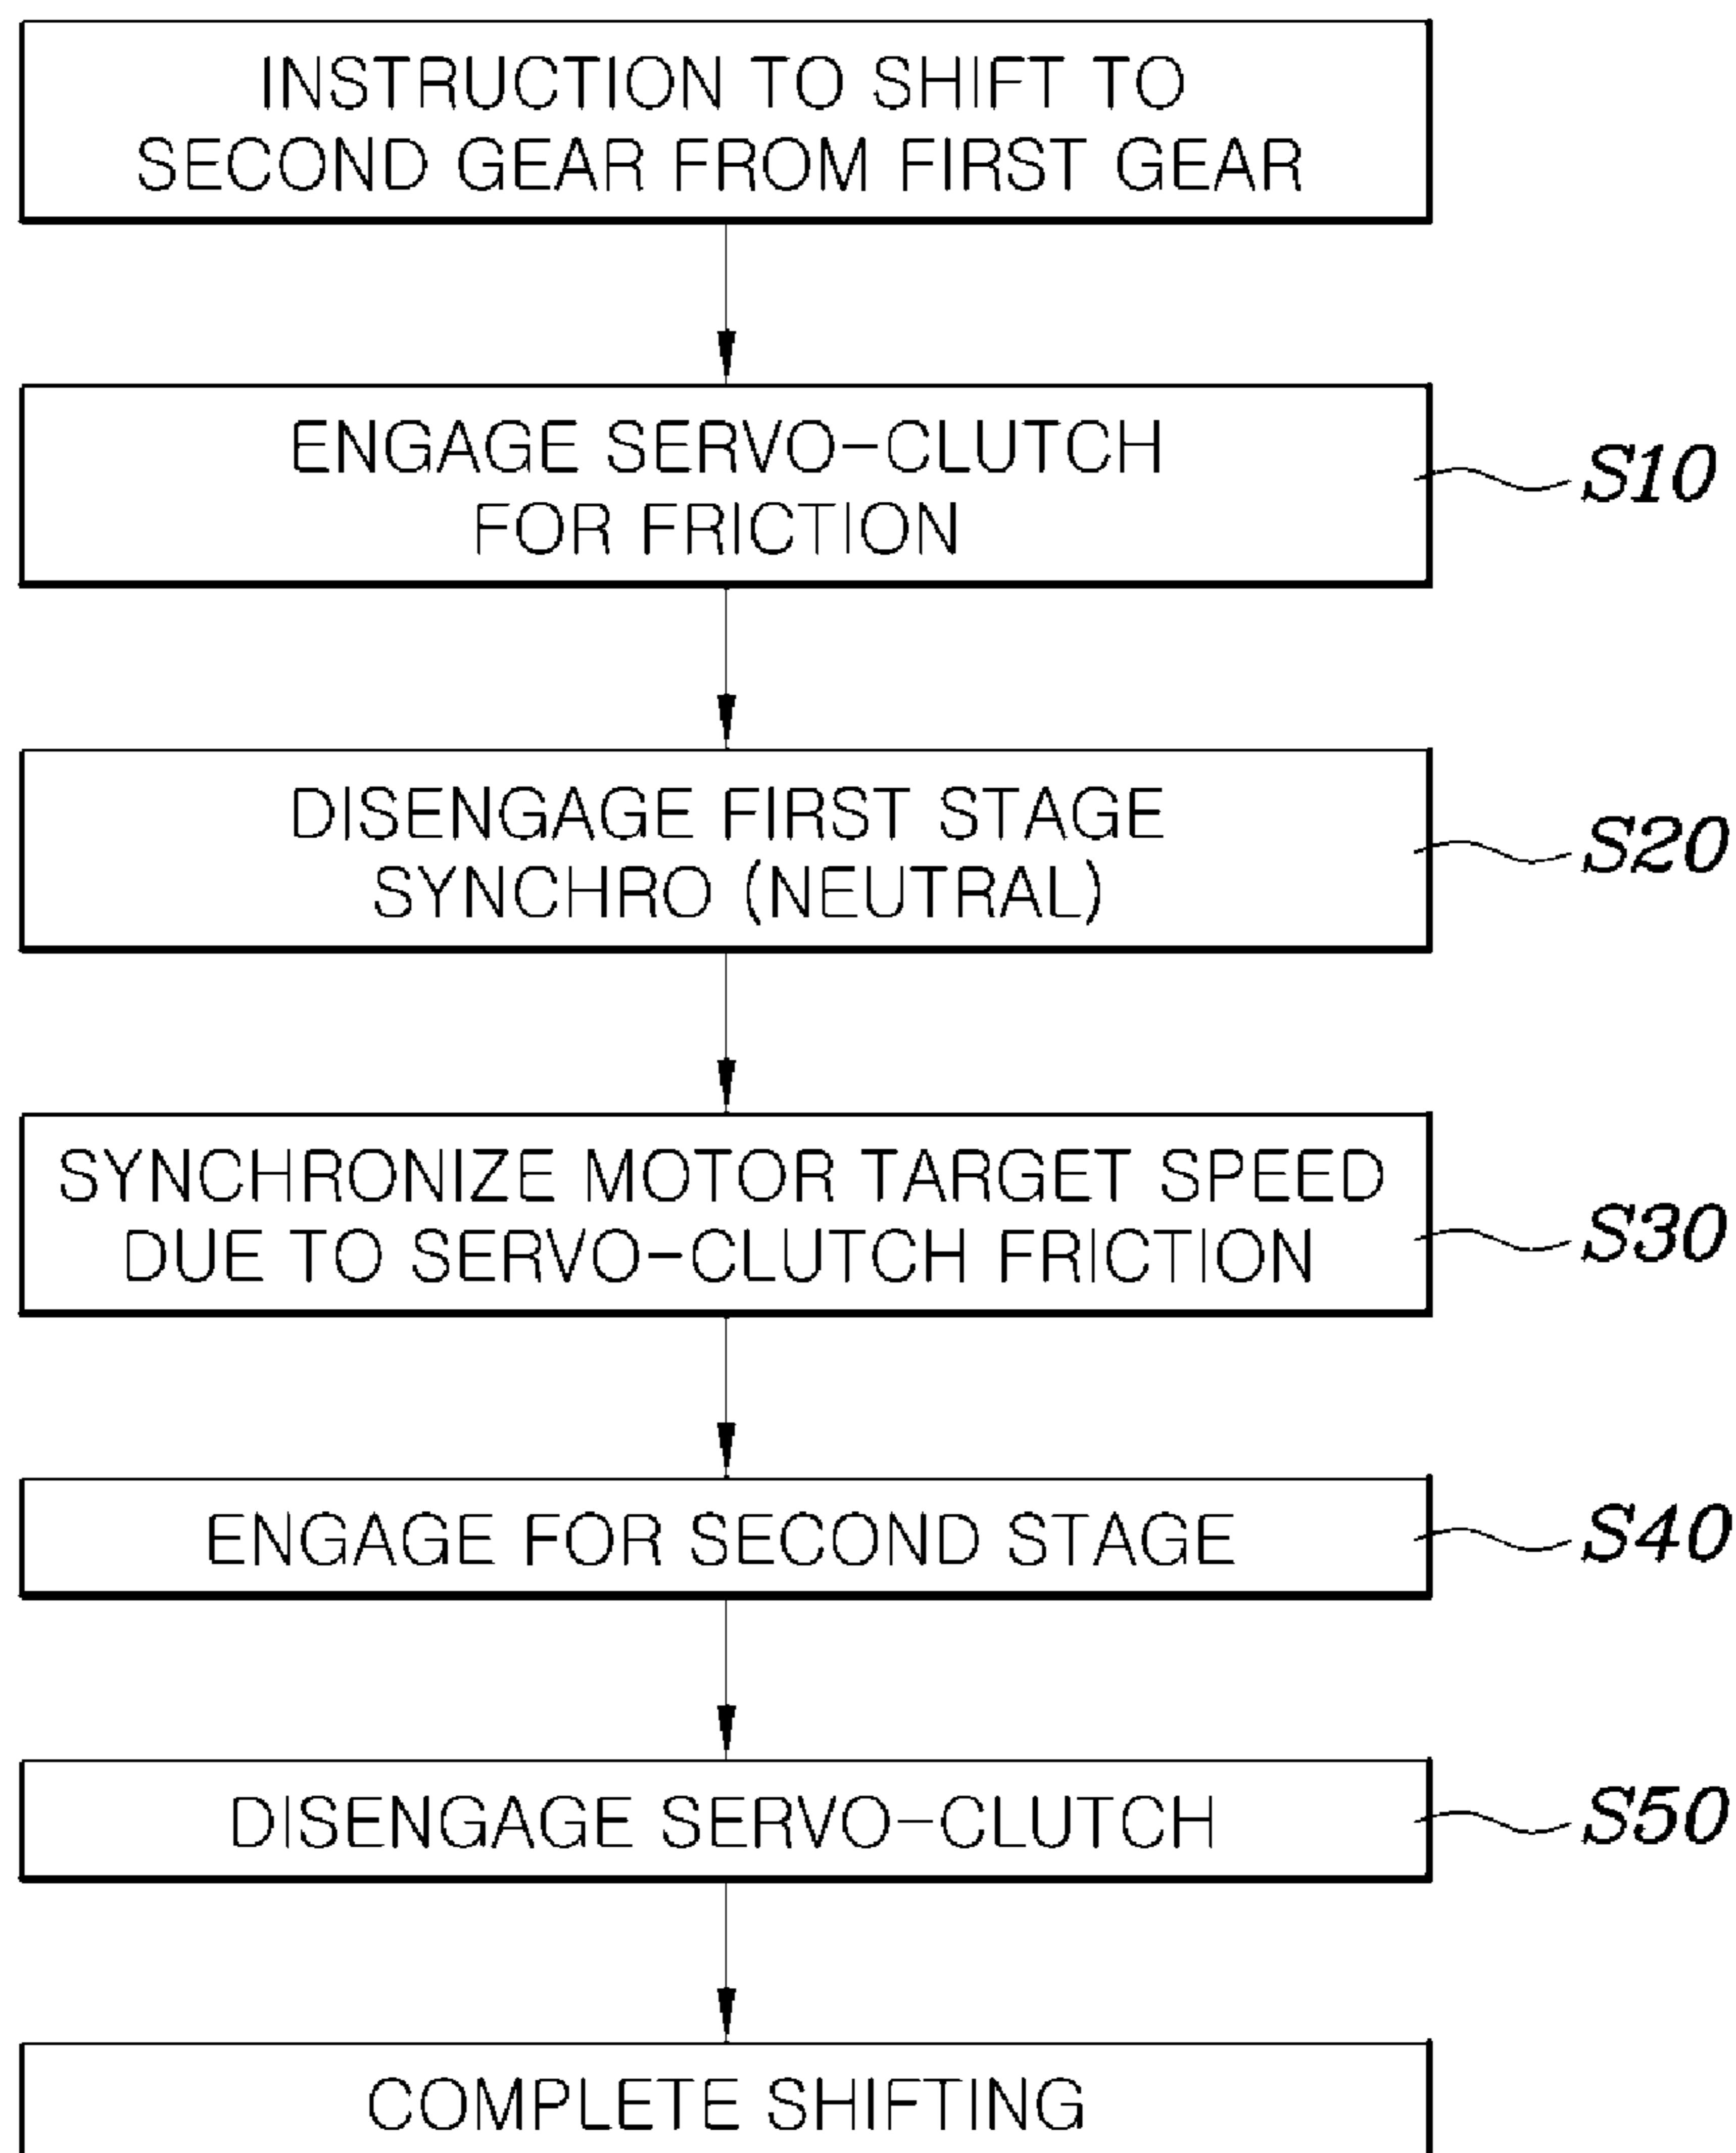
INSTRUCTION TO SHIFT TO SECOND GEAR FROM FIRST GEAR

ENGAGE SERVO-CLUTCH FOR FRICTION

S10

DISENGAGE FIRST STAGE SYNCHRO (NEUTRAL)

S20

SYNCHRONIZE MOTOR TARGET SPEED DUE TO SERVO-CLUTCH FRICTION

S30

ENGAGE FOR SECOND STAGE

S40

DISENGAGE SERVO-CLUTCH

S50

COMPLETE SHIFTING